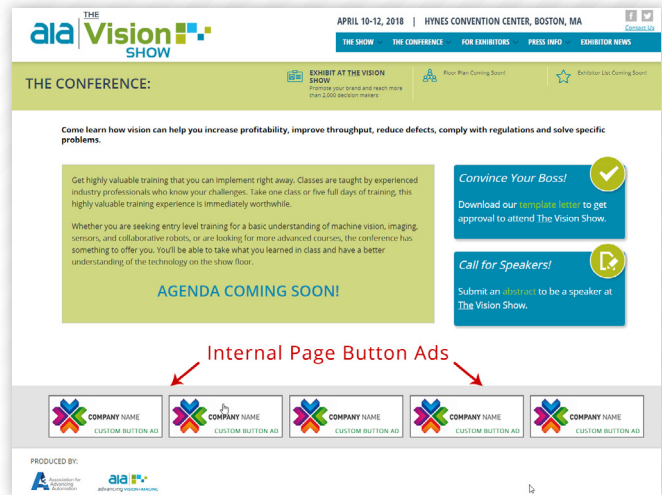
aia THE Vision SHOW

APRIL 10-12, 2018 | HYNES CONVENTION CENTER, BOSTON, MA

f t
Contact Us

THE SHOW THE CONFERENCE FOR EXHIBITORS PRESS INFO EXHIBITOR NEWS

THE CONFERENCE:

EXHIBIT AT THE VISION SHOW
Promote your brand and reach more than 2,000 decision makers

Floor Plan Coming Soon!

Exhibitor List Coming Soon!

Come learn how vision can help you increase profitability, improve throughput, reduce defects, comply with regulations and solve specific problems.

Get highly valuable training that you can implement right away. Classes are taught by experienced industry professionals who know your challenges. Take one class or five full days of training, this highly valuable training experience is immediately worthwhile.

Whether you are seeking entry level training for a basic understanding of machine vision, imaging, sensors, and collaborative robots, or are looking for more advanced courses, the conference has something to offer you. You'll be able to take what you learned in class and have a better understanding of the technology on the show floor.

AGENDA COMING SOON!

Convince Your Boss!

Download our template letter to get approval to attend The Vision Show.

Call for Speakers!

Submit an abstract to be a speaker at The Vision Show.

Internal Page Button Ads

COMPANY NAME
CUSTOM BUTTON AD

COMPANY NAME
CUSTOM BUTTON AD

COMPANY NAME
CUSTOM BUTTON AD

COMPANY NAME
CUSTOM BUTTON AD

COMPANY NAME
CUSTOM BUTTON AD

PRODUCED BY:

A3 Association for Advancing Automation

aia advancing vision+imaging